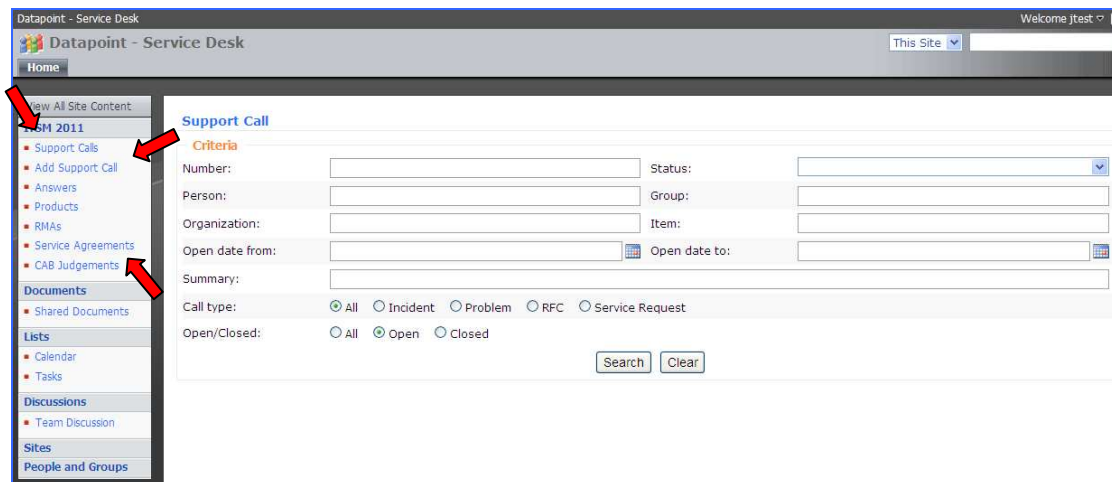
Datapoint - Service Desk

Welcome jtest

Datapoint - Service Desk

This Site

Home

View All Site Content

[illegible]SM 2011

Support Calls
Add Support Call
Answers
Products
RMAs
Service Agreements
CAB Judgements

Documents

Shared Documents

Lists

Calendar
Tasks

Discussions

Team Discussion

Sites

People and Groups

Support Call

Criteria

Number:

Status:

Person:

Group:

Organization:

Item:

Open date from:

Open date to:

Summary:

Call type: All Incident Problem RFC Service Request

Open/Closed: All Open Closed

Search Clear